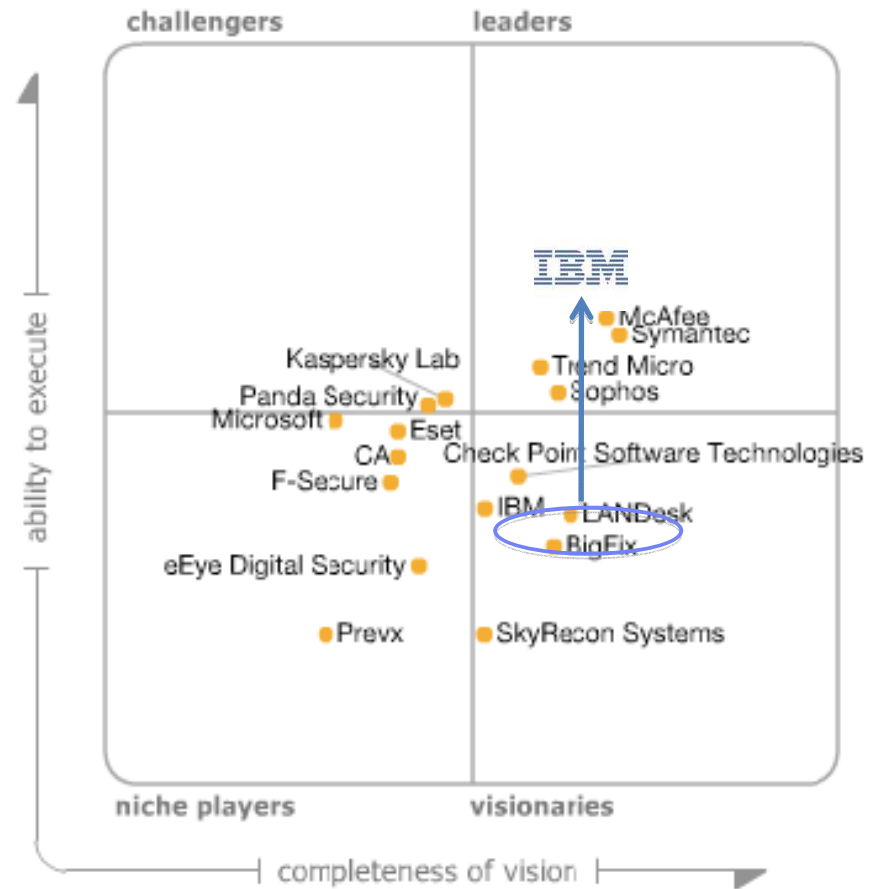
challengers
leaders

IBM

McAfee
Symantec
Kaspersky Lab
Trend Micro
Panda Security
Sophos
Microsoft
Eset
Check Point Software Technologies
CA
F-Secure
IBM
LANDesk
BigFix
eEye Digital Security
Prevx
SkyRecon Systems

ability to execute

niche players
visionaries

completeness of vision